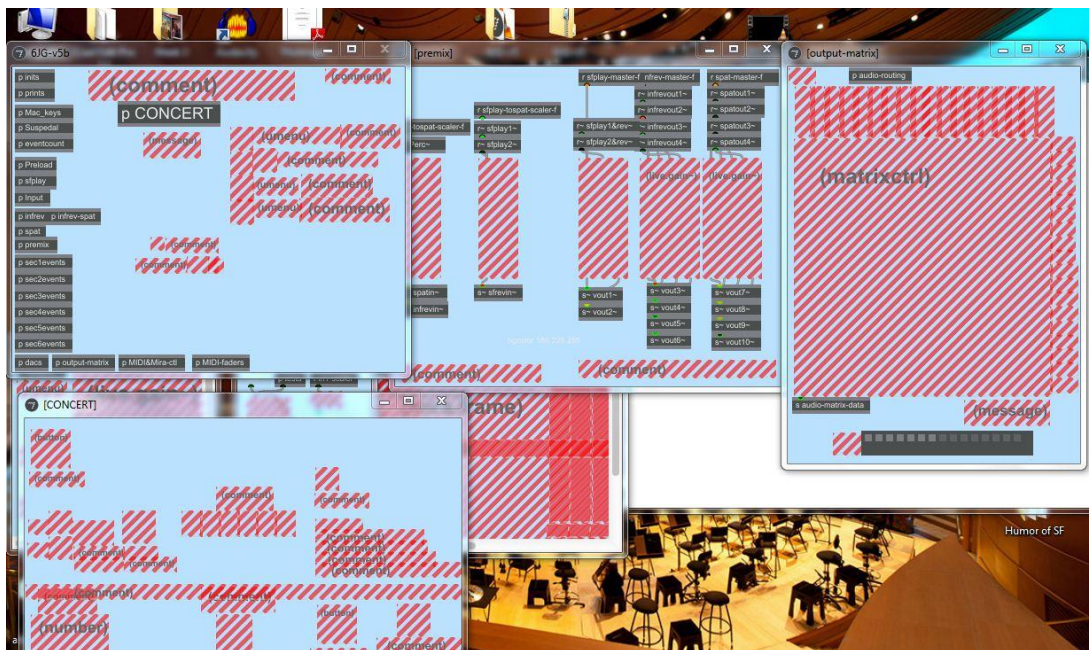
6JG-v5b

p inits
p prints
(comment)
(comment)
p CONCERT
p Mac_keys
p Suspedal
p eventcount
(message)
(umenu)
(comment)
(comment)
p Preload
p sfplay
p input
(umenu)
(comment)
(umenu)
(comment)
p infrev p infrev-spat
p spat
p premix
(comment)
(comment)
p sec1events
p sec2events
p sec3events
p sec4events
p sec5events
p sec6events
p dacs p output-matrix p MIDI&Mira-ctl p MIDI-faders

[premix]

r sfplay-master-f nfrev-master-f r spat-master-f
r sfplay-tospat-scaler-f
r~ infrevout1~ r~ spatout1~
r~ infrevout2~ r~ spatout2~
tospat-scaler-f
r~ sfplay1~
r~ sfplay2~
r~ sfplay1&rev~ r~ infrevout3~ r~ spatout3~
r~ sfplay2&rev~ r~ infrevout4~ r~ spatout4~
(live.gain~)
(live.gain~)
spatin~
s~ sfrevin~
s~ vout1~
s~ vout3~
s~ vout7~
s~ vout4~
s~ vout8~
infrevin~
s~ vout2~
s~ vout5~
s~ vout9~
s~ vout6~
s~ vout10~
(comment)
(comment)

[output-matrix]

p audio-routing
(matrixctrl)
s audio-matrix-data
(message)

[CONCERT]

(button)
(comment)
(comment)
(comment)
(comment)
(comment)
(comment)
(comment)
(comment)
(comment)
(comment)
(comment)
(number)
(button)
(comment)

Humor of SF